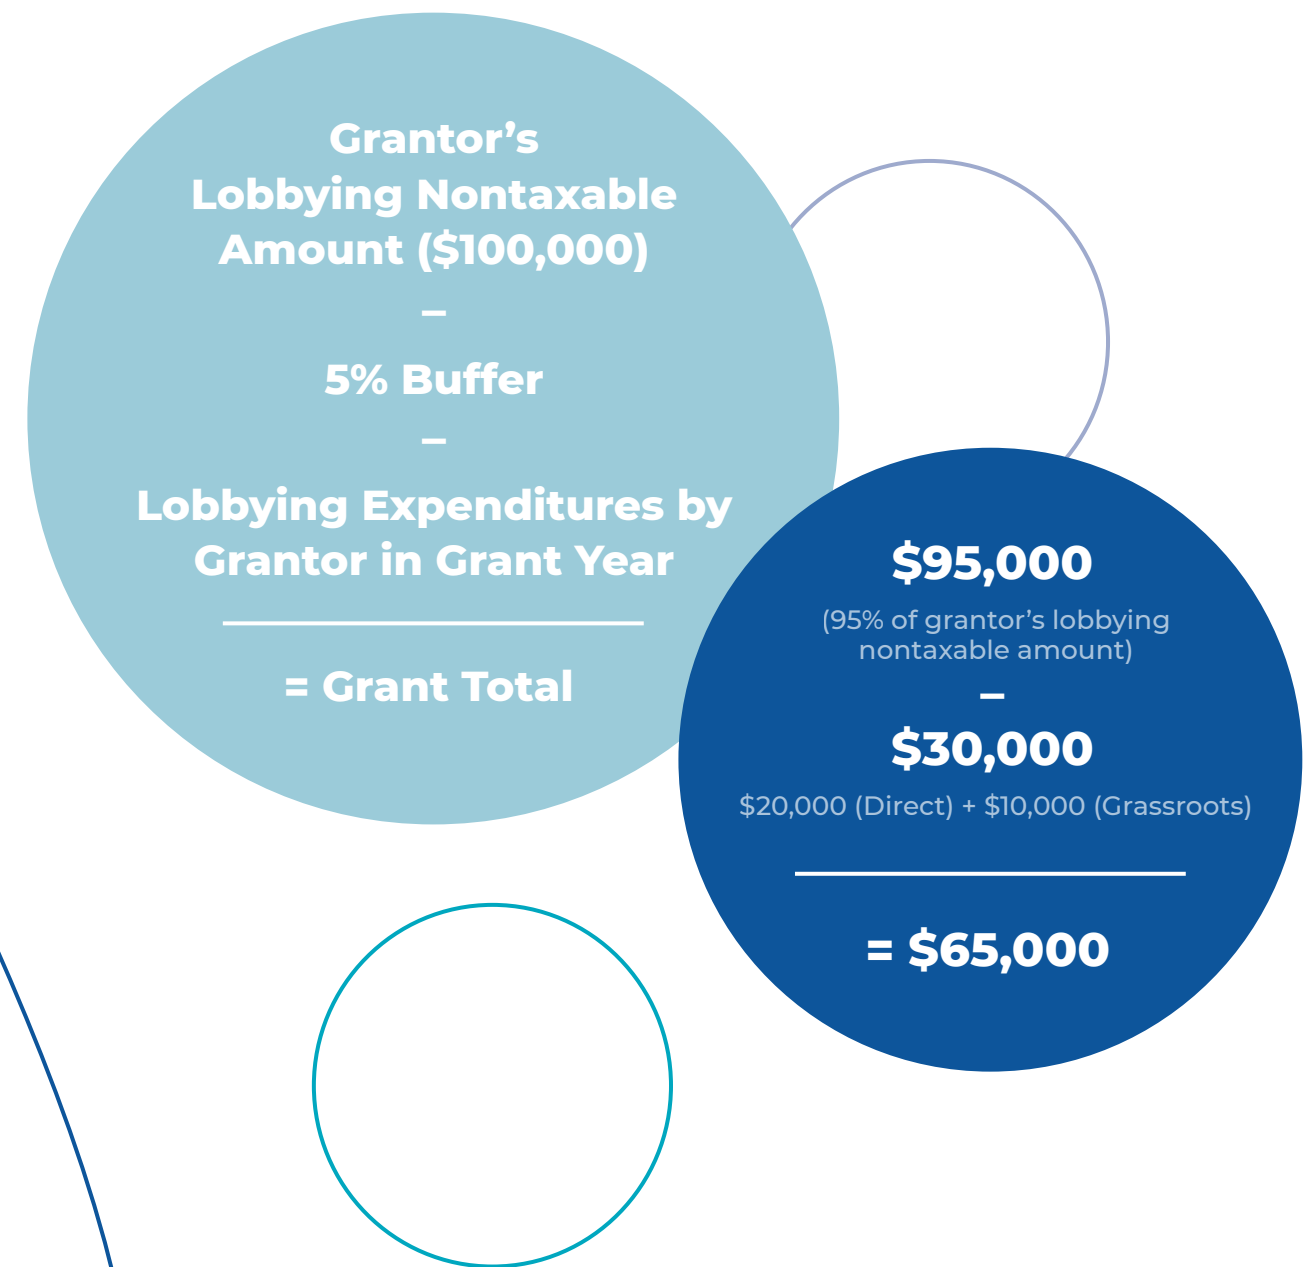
Grantor's Lobbying Nontaxable Amount ($100,000)

–

5% Buffer

–

Lobbying Expenditures by Grantor in Grant Year

= Grant Total

$95,000

(95% of grantor's lobbying nontaxable amount)

–

$30,000

$20,000 (Direct) + $10,000 (Grassroots)

= $65,000